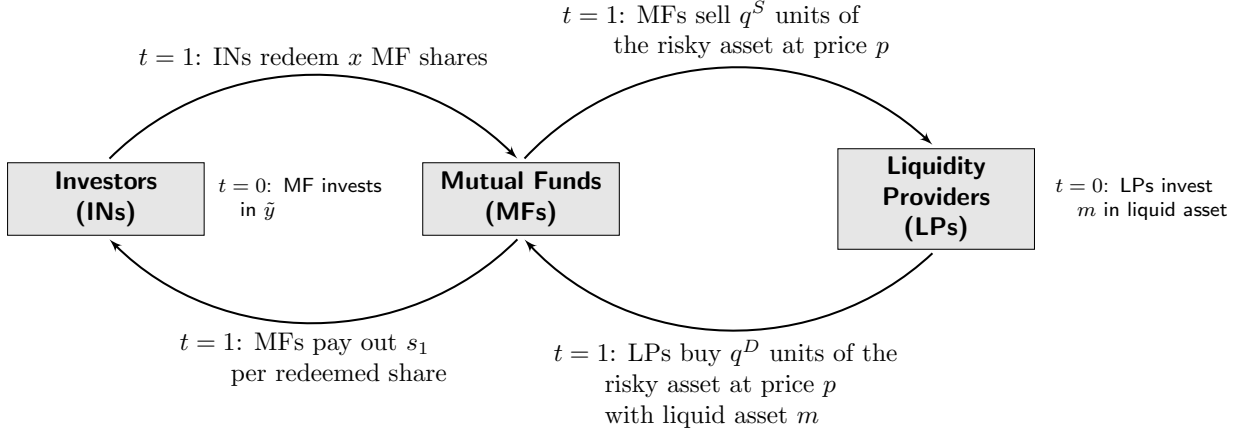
$t = 1$: MFs sell $q^S$ units of the risky asset at price $p$

$t = 1$: INs redeem $x$ MF shares

**Investors (INs)**

$t = 0$: MF invests in $\tilde{y}$

**Mutual Funds (MFs)**

**Liquidity Providers (LPs)**

$t = 0$: LPs invest $m$ in liquid asset

$t = 1$: MFs pay out $s_1$ per redeemed share

$t = 1$: LPs buy $q^D$ units of the risky asset at price $p$ with liquid asset $m$